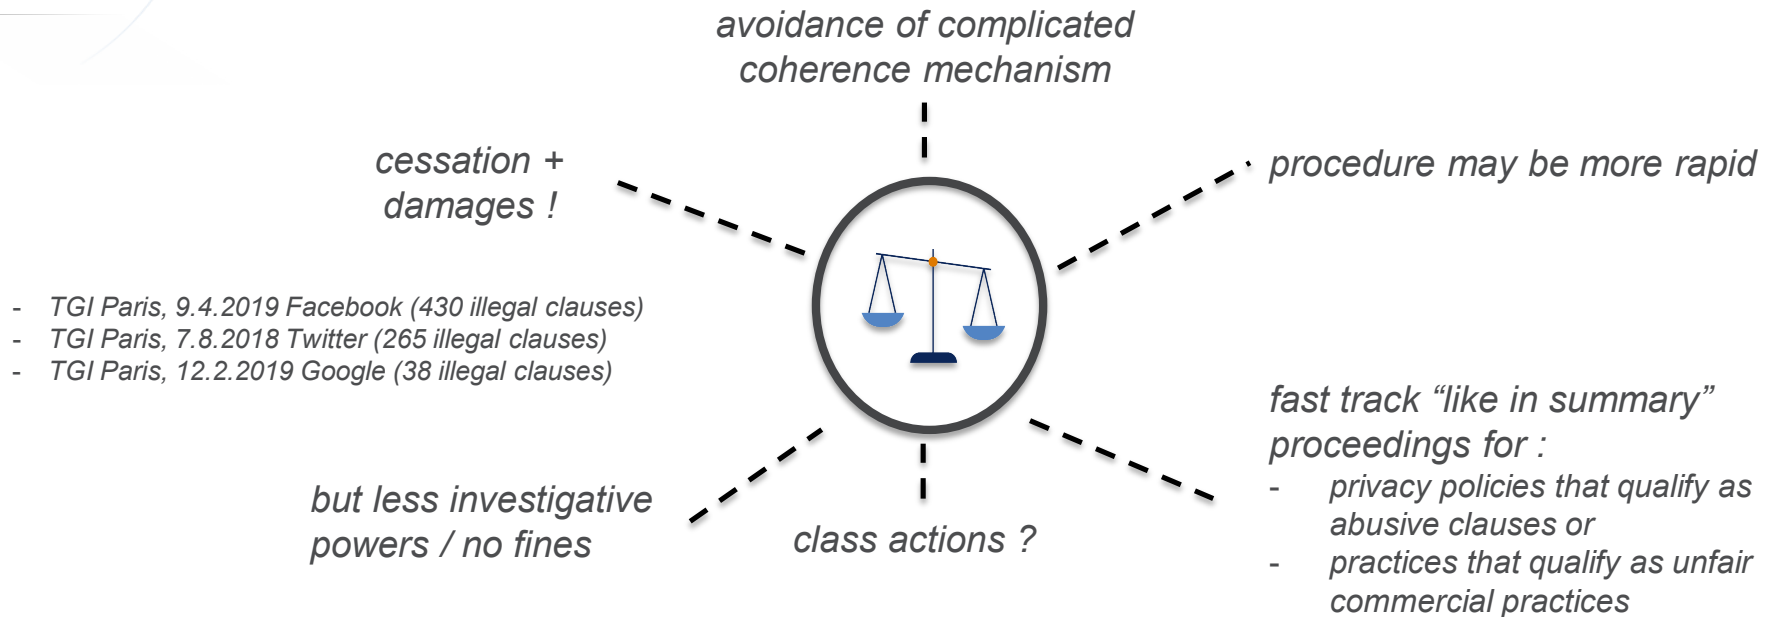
avoidance of complicated coherence mechanism

cessation + damages !

procedure may be more rapid

- TGI Paris, 9.4.2019 Facebook (430 illegal clauses)
- TGI Paris, 7.8.2018 Twitter (265 illegal clauses)
- TGI Paris, 12.2.2019 Google (38 illegal clauses)

fast track “like in summary” proceedings for :
- privacy policies that qualify as abusive clauses or
- practices that qualify as unfair commercial practices

but less investigative powers / no fines

class actions ?